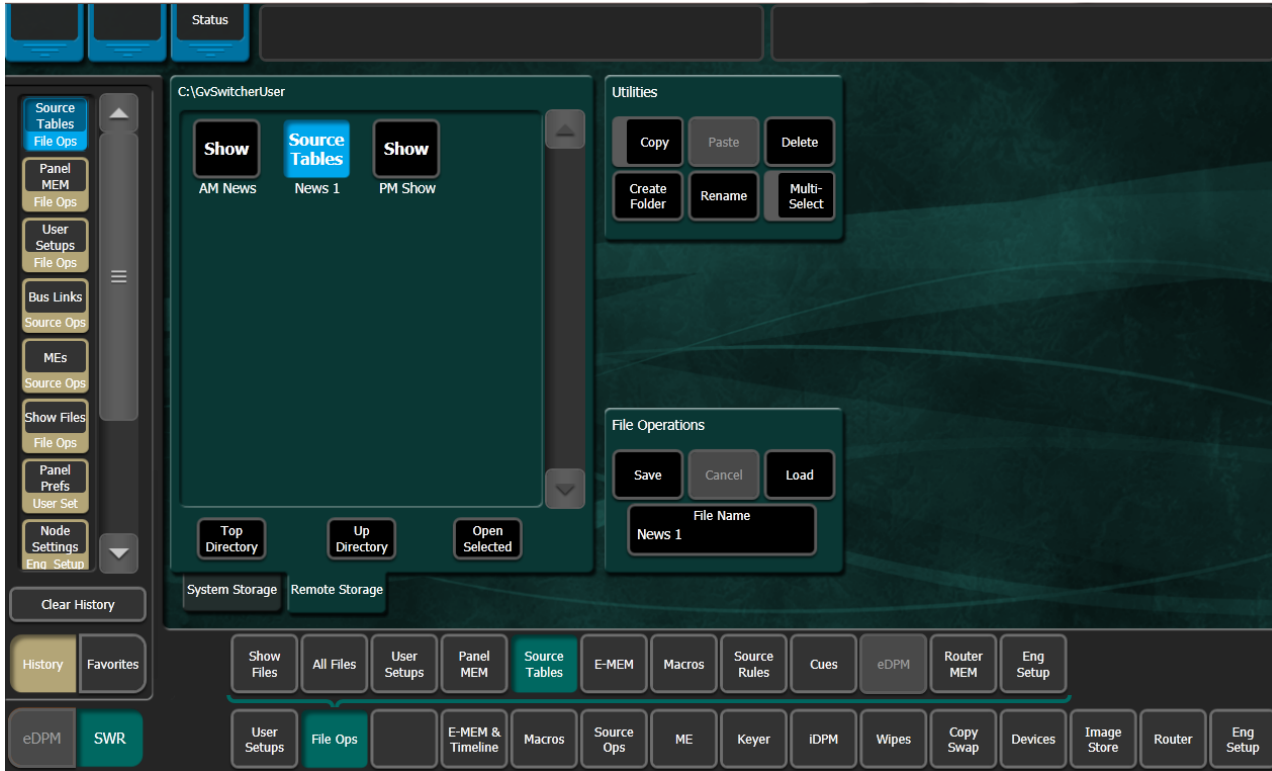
Status

Source Tables
File Ops
Panel MEM
File Ops
User Setups
File Ops
Bus Links
Source Ops
MEs
Source Ops
Show Files
File Ops
Panel Prefs
User Set
Node Settings
Eng Setup

Clear History

History
Favorites

eDPM
SWR

C:\GvSwitcherUser

Show
AM News
Source Tables
News 1
Show
PM Show

Top Directory
Up Directory
Open Selected

System Storage
Remote Storage

Utilities
Copy
Paste
Delete
Create Folder
Rename
Multi-Select

File Operations
Save
Cancel
Load
File Name
News 1

Show Files
All Files
User Setups
Panel MEM
Source Tables
E-MEM
Macros
Source Rules
Cues
eDPM
Router MEM
Eng Setup

User Setups
File Ops
E-MEM & Timeline
Macros
Source Ops
ME
Keyer
iDPM
Wipes
Copy Swap
Devices
Image Store
Router
Eng Setup